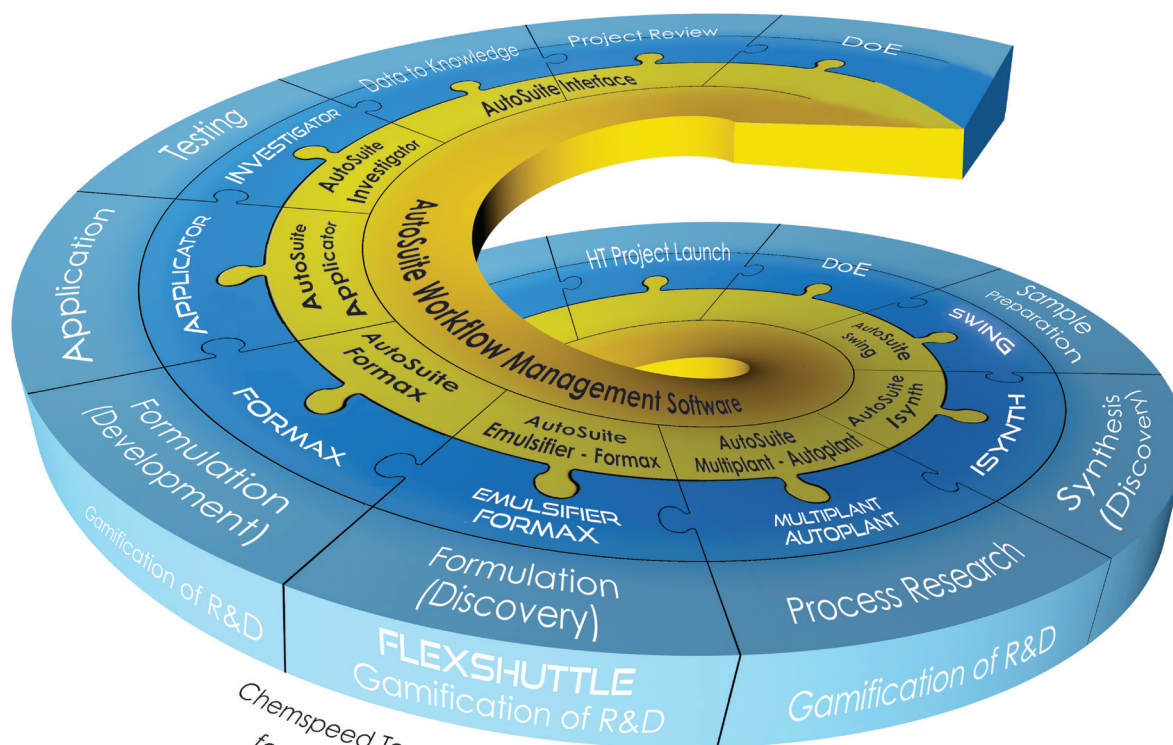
Project Review

DoE

Data to Knowledge

AutoSuite Interface

Testing

INVESTIGATOR

AutoSuite Investigator

AutoSuite Workflow Management Software

Application

APPLICATOR

AutoSuite Applicator

HT Project Launch

DoE

Sample Preparation

SWING

AutoSuite Swing

AutoSuite Formax

FORMAX

AutoSuite Isynth

ISYNTH

AutoSuite Emulsifier - Formax

AutoSuite Multiplant - Autoplant

Formulation (Development)

Synthesis (Discover

EMULSIFIER FORMAX

MULTIPLANT AUTOPLANT

Gamification of R&D

Formulation (Discovery)

Process Research

FLEXSHUTTLE

Gamification of R&D

Gamification of R&D

Chemspeed Te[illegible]

f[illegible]